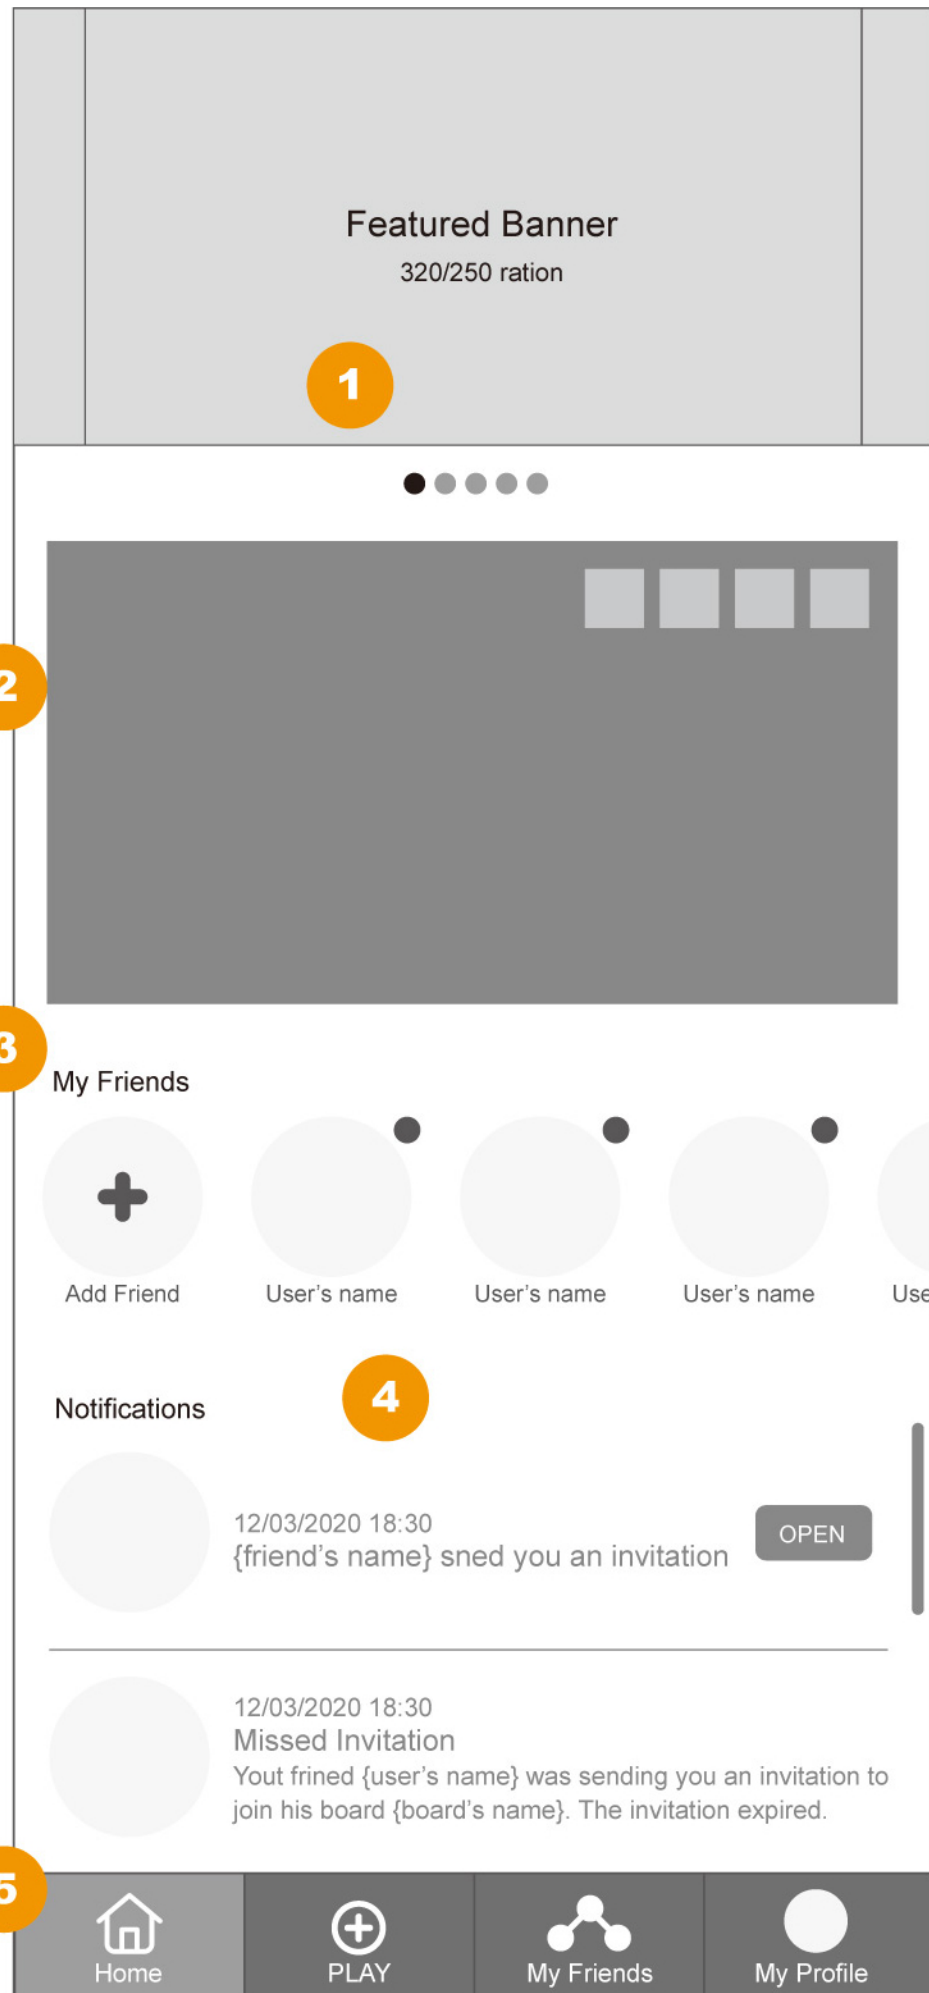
Featured Banner
320/250 ration

1

2

3

My Friends

Add Friend

User's name

User's name

User's name

Use

Notifications

4

12/03/2020 18:30
{friend's name} sned you an invitation

OPEN

12/03/2020 18:30
Missed Invitation
Yout fríned {user's name} was sending you an invitation to join his board {board's name}. The invitation expired.

5

Home

PLAY

My Friends

My Profile